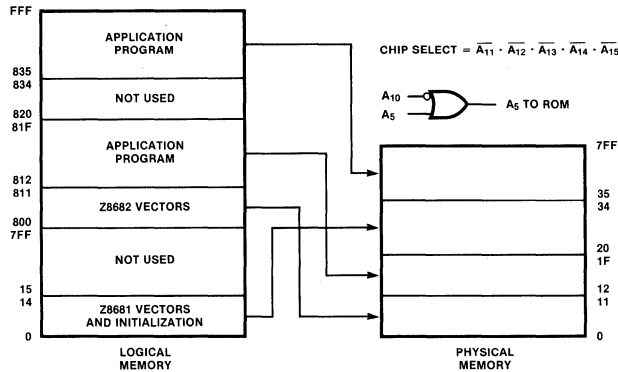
FFF

APPLICATION PROGRAM

835
834

NOT USED

820
81F

APPLICATION PROGRAM

812
811

Z8682 VECTORS

800
7FF

NOT USED

15
14

Z8681 VECTORS AND INITIALIZATION

0

LOGICAL MEMORY

CHIP SELECT = $\overline{A_{11}} \cdot \overline{A_{12}} \cdot \overline{A_{13}} \cdot \overline{A_{14}} \cdot \overline{A_{15}}$

$A_{10}$
$A_5$
$A_5$ TO ROM

7FF

35
34

20
1F

12
11

0

PHYSICAL MEMORY